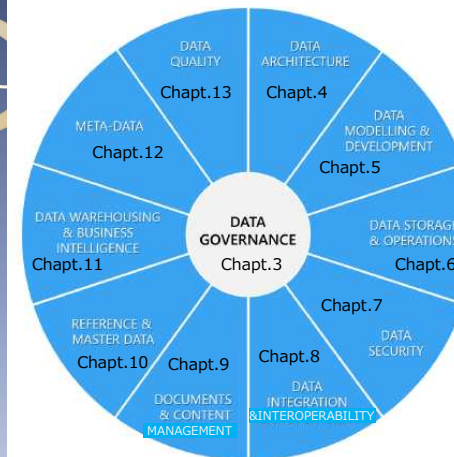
DATA QUALITY
Chapt.13

DATA ARCHITECTURE
Chapt.4

DATA MODELLING & DEVELOPMENT
Chapt.5

DATA STORAGE & OPERATIONS
Chapt.6

Chapt.7
DATA SECURITY

Chapt.8
DATA INTEGRATION &INTEROPERABILITY

Chapt.9
DOCUMENTS & CONTENT MANAGEMENT

REFERENCE & MASTER DATA
Chapt.10

DATA WAREHOUSING & BUSINESS INTELLIGENCE
Chapt.11

META-DATA
Chapt.12

DATA GOVERNANCE
Chapt.3